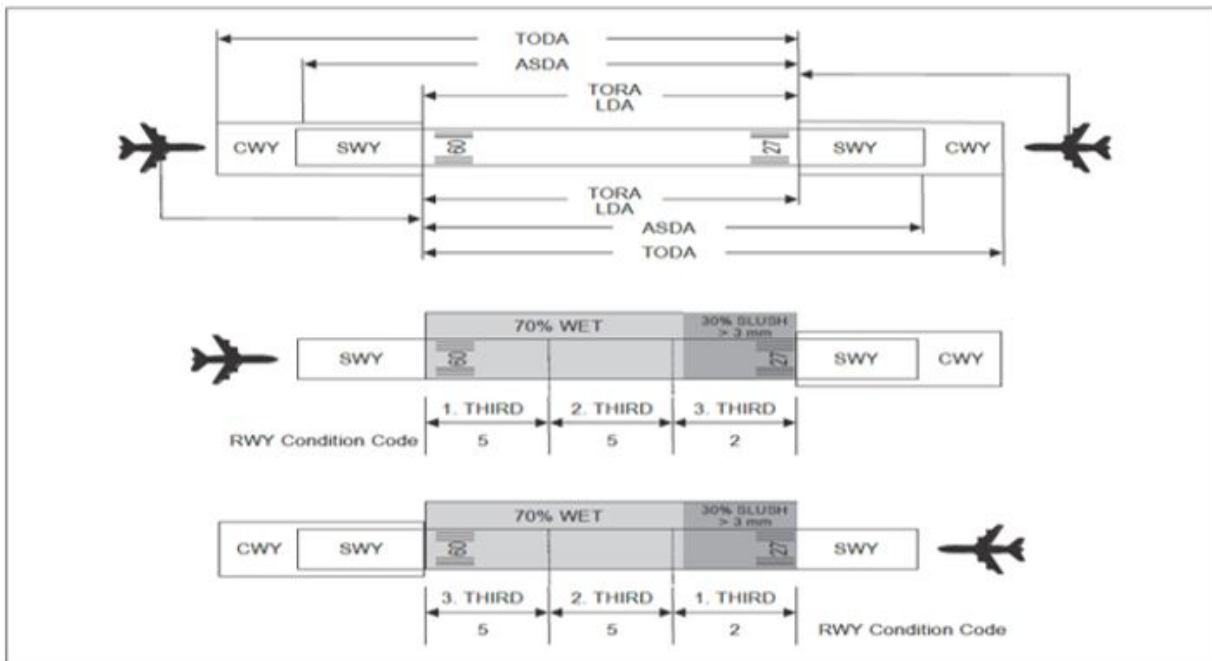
TODA
ASDA
TORA
LDA
CWY SWY 09 27 SWY CWY
TORA
LDA
ASDA
TODA

70% WET
30% SLUSH > 3 mm
SWY 09 27 SWY CWY
1. THIRD 2. THIRD 3. THIRD
RWY Condition Code 5 5 2

70% WET
30% SLUSH > 3 mm
CWY SWY 09 27 SWY
3. THIRD 2. THIRD 1. THIRD
5 5 2 RWY Condition Code